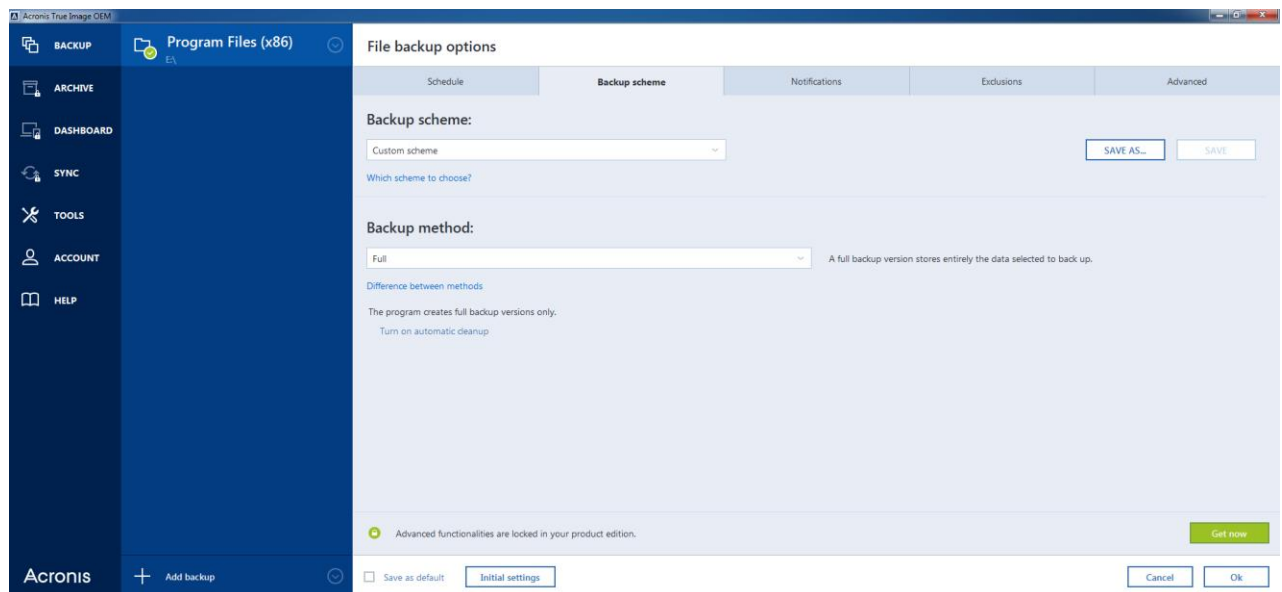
Acronis True Image OEM

BACKUP
ARCHIVE
DASHBOARD
SYNC
TOOLS
ACCOUNT
HELP

Program Files (x86)
E:\

File backup options

Schedule | Backup scheme | Notifications | Exclusions | Advanced

Backup scheme:

Custom scheme

SAVE AS... SAVE

Which scheme to choose?

Backup method:

Full

A full backup version stores entirely the data selected to back up.

Difference between methods

The program creates full backup versions only.

Turn on automatic cleanup

Advanced functionalities are locked in your product edition.

Get now

Acronis

Add backup

Save as default

Initial settings

Cancel

Ok